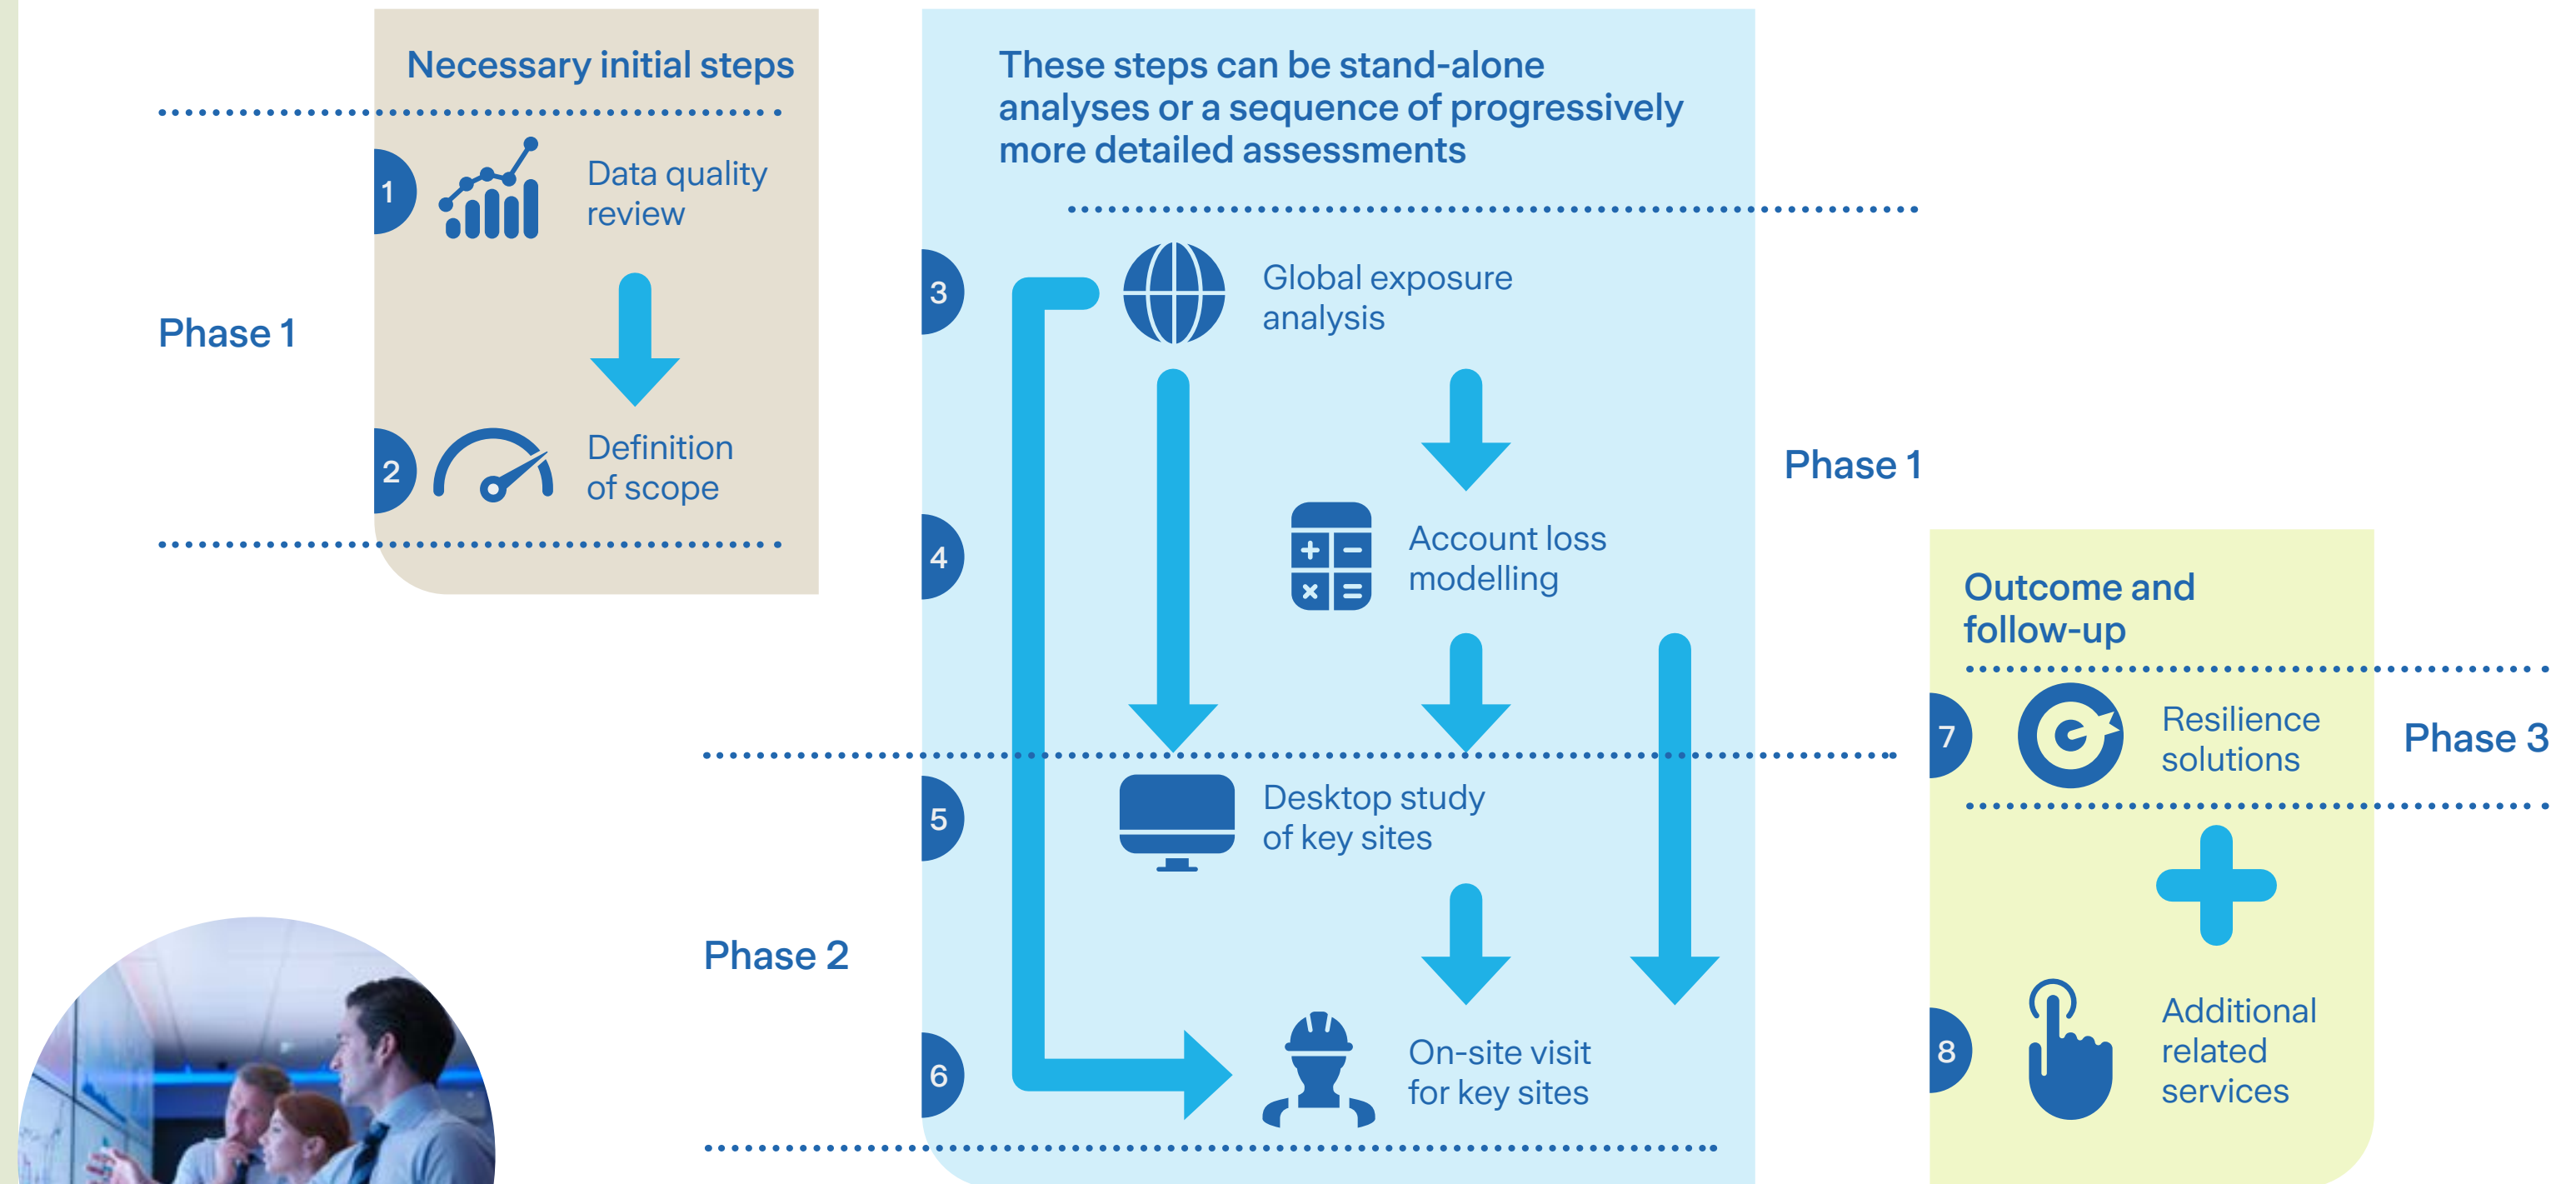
Necessary initial steps

Phase 1

1 Data quality review

2 Definition of scope

These steps can be stand-alone analyses or a sequence of progressively more detailed assessments

3 Global exposure analysis

4 Account loss modelling

Phase 1

5 Desktop study of key sites

Phase 2

6 On-site visit for key sites

Outcome and follow-up

7 Resilience solutions

Phase 3

8 Additional related services